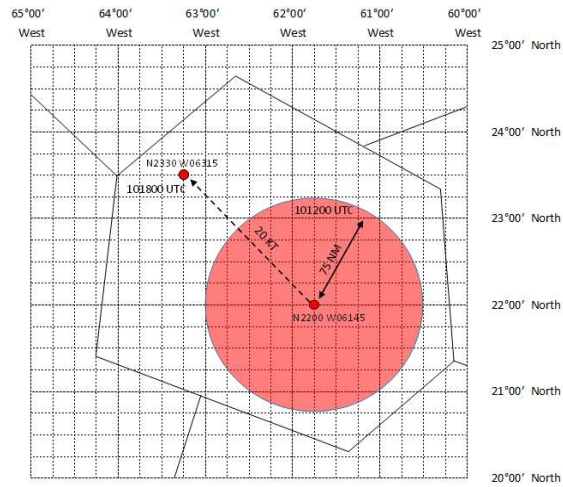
65°00′ West
64°00′ West
63°00′ West
62°00′ West
61°00′ West
60°00′ West

25°00′ North
24°00′ North
23°00′ North
22°00′ North
21°00′ North
20°00′ North

N2330 W06315
101800 UTC
101200 UTC
20 KT
75 NM
N2200 W06145